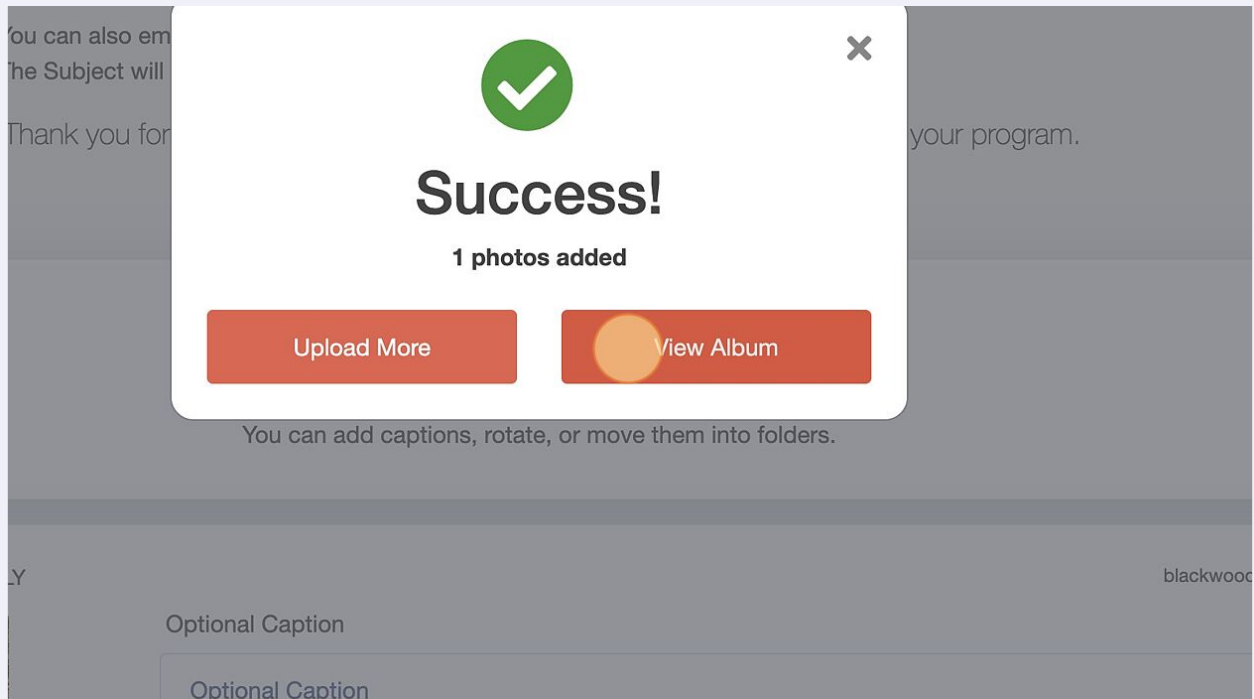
'ou can also em
'he Subject will

Thank you for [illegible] your program.

×

Success!

1 photos added

Upload More

View Album

You can add captions, rotate, or move them into folders.

LY

blackwooc

Optional Caption

Optional Caption